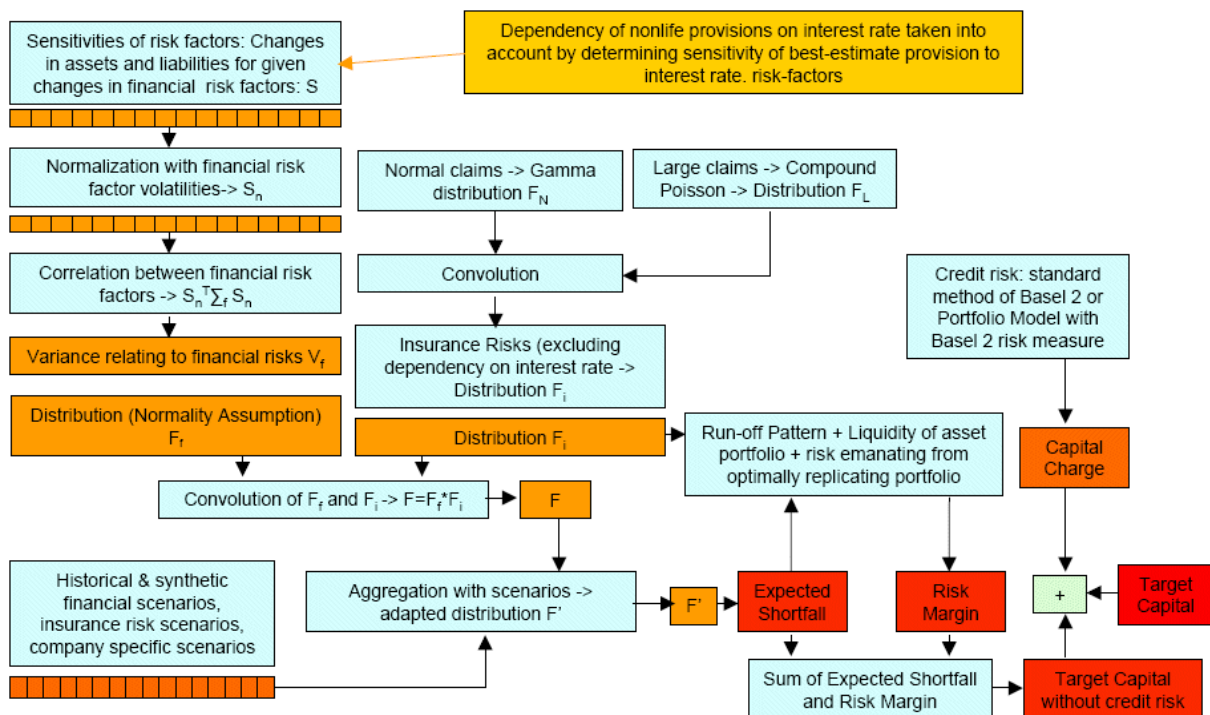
Dependency of nonlife provisions on interest rate taken into account by determining sensitivity of best-estimate provision to interest rate. risk-factors

Sensitivities of risk factors: Changes in assets and liabilities for given changes in financial risk factors: S

Normalization with financial risk factor volatilities-> $S_n$

Normal claims -> Gamma distribution $F_N$

Large claims -> Compound Poisson -> Distribution $F_L$

Correlation between financial risk factors -> $S_n^T \sum_f S_n$

Convolution

Credit risk: standard method of Basel 2 or Portfolio Model with Basel 2 risk measure

Variance relating to financial risks $V_f$

Insurance Risks (excluding dependency on interest rate -> Distribution $F_i$

Distribution (Normality Assumption) $F_f$

Distribution $F_i$

Run-off Pattern + Liquidity of asset portfolio + risk emanating from optimally replicating portfolio

Capital Charge

Convolution of $F_f$ and $F_i$ -> $F=F_f*F_i$

F

Historical & synthetic financial scenarios, insurance risk scenarios, company specific scenarios

Aggregation with scenarios -> adapted distribution F'

F'

Expected Shortfall

Risk Margin

+

Target Capital

Sum of Expected Shortfall and Risk Margin

Target Capital without credit risk